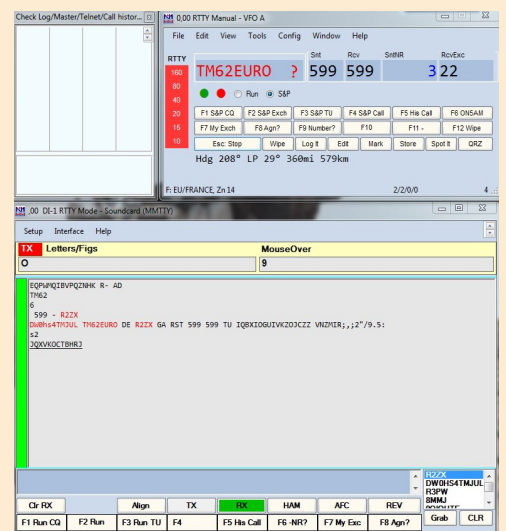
Check Log/Master/Telnet/Call histor...

0,00 RTTY Manual - VFO A

File Edit View Tools Config Window Help

RTTY
160
80
40
20
15
10

Snt Rcv SntNR RcvExc
TM62EURO ? 599 599 3 22

Run S&P

F1 S&P CQ | F2 S&P Exch | F3 S&P TU | F4 S&P Call | F5 His Call | F6 ON5AM
F7 My Exch | F8 Agn? | F9 Number? | F10 | F11 - | F12 Wipe
Esc: Stop | Wipe | Log It | Edit | Mark | Store | Spot It | QRZ

Hdg 208° LP 29° 360mi 579km

F: EU/FRANCE, Zn 14 2/2/0/0 4

,00 DI-1 RTTY Mode - Soundcard (MMTTY)

Setup Interface Help

TX Letters/Figs MouseOver
O 9

EQPWMQIBVPQZNHK R- AD
TM62
6
599 - R2ZX
DW0hs4TMJUL TM62EURO DE R2ZX GA RST 599 599 TU IQBXIOGUIVKZOJCZZ VNZMIR;,;2"/9.5:
s2
JQXVKOCTBHRJ

R2ZX
DW0HS4TMJUL
R3PW
8MMJ

Clr RX | Align | TX | RX | HAM | AFC | REV | Grab | CLR
F1 Run CQ | F2 Run | F3 Run TU | F4 | F5 His Call | F6 -NR? | F7 My Exc | F8 Agn?